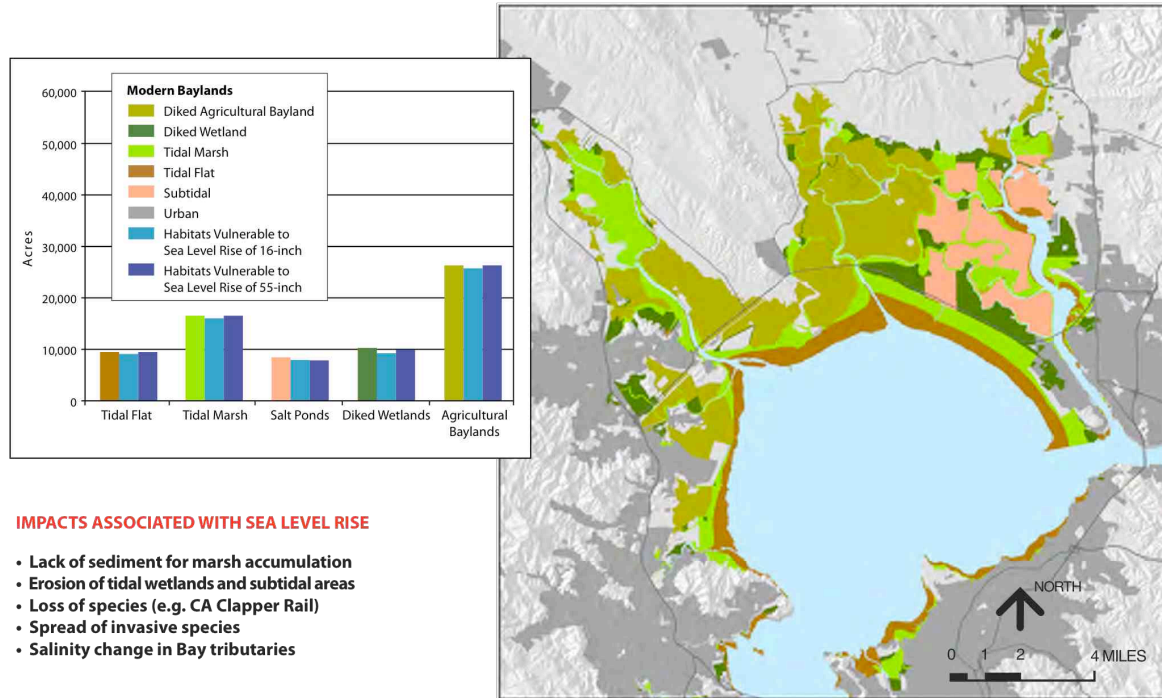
Modern Baylands
Diked Agricultural Bayland
Diked Wetland
Tidal Marsh
Tidal Flat
Subtidal
Urban
Habitats Vulnerable to Sea Level Rise of 16-inch
Habitats Vulnerable to Sea Level Rise of 55-inch

60,000
50,000
40,000
30,000
20,000
10,000
0

Acres

Tidal Flat
Tidal Marsh
Salt Ponds
Diked Wetlands
Agricultural Baylands

IMPACTS ASSOCIATED WITH SEA LEVEL RISE

• Lack of sediment for marsh accumulation
• Erosion of tidal wetlands and subtidal areas
• Loss of species (e.g. CA Clapper Rail)
• Spread of invasive species
• Salinity change in Bay tributaries

NORTH

0 1 2 4 MILES